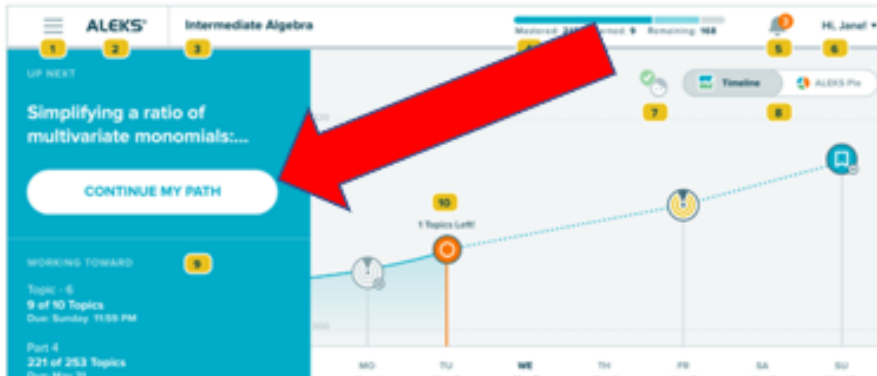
ALEKS®

Intermediate Algebra

Mastered: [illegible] Learned: 9 Remaining: 168

Hi, Jane!

1 2 3 4 5 6

UP NEXT

Simplifying a ratio of multivariate monomials:...

CONTINUE MY PATH

Timeline

ALEKS Pie

7 8

10

1 Topics Left!

WORKING TOWARD

9

Topic - 6
9 of 10 Topics
Due: Sunday 11:59 PM

Part 4
221 of 253 Topics
Due: May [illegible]

MO TU WE TH FR SA SU